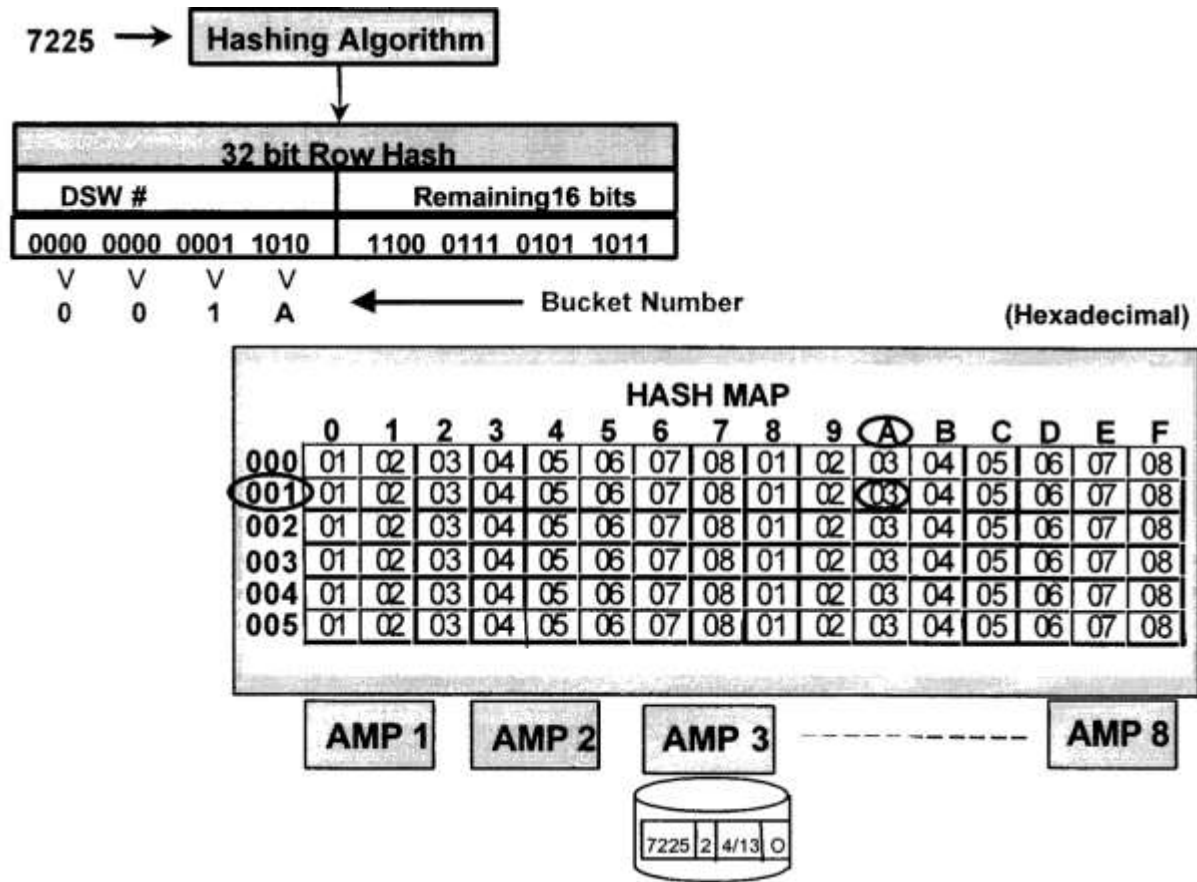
7225 → Hashing Algorithm

| 32 bit Row Hash | |
|---|---|
| DSW # | Remaining16 bits |
| 0000 0000 0001 1010 | 1100 0111 0101 1011 |

V V V V
0 0 1 A ← Bucket Number

(Hexadecimal)

HASH MAP

| | 0 | 1 | 2 | 3 | 4 | 5 | 6 | 7 | 8 | 9 | A | B | C | D | E | F |
|---|---|---|---|---|---|---|---|---|---|---|---|---|---|---|---|---|
| 000 | 01 | 02 | 03 | 04 | 05 | 06 | 07 | 08 | 01 | 02 | 03 | 04 | 05 | 06 | 07 | 08 |
| 001 | 01 | 02 | 03 | 04 | 05 | 06 | 07 | 08 | 01 | 02 | 03 | 04 | 05 | 06 | 07 | 08 |
| 002 | 01 | 02 | 03 | 04 | 05 | 06 | 07 | 08 | 01 | 02 | 03 | 04 | 05 | 06 | 07 | 08 |
| 003 | 01 | 02 | 03 | 04 | 05 | 06 | 07 | 08 | 01 | 02 | 03 | 04 | 05 | 06 | 07 | 08 |
| 004 | 01 | 02 | 03 | 04 | 05 | 06 | 07 | 08 | 01 | 02 | 03 | 04 | 05 | 06 | 07 | 08 |
| 005 | 01 | 02 | 03 | 04 | 05 | 06 | 07 | 08 | 01 | 02 | 03 | 04 | 05 | 06 | 07 | 08 |

AMP 1 AMP 2 AMP 3 AMP 8

7225 2 4/13 O